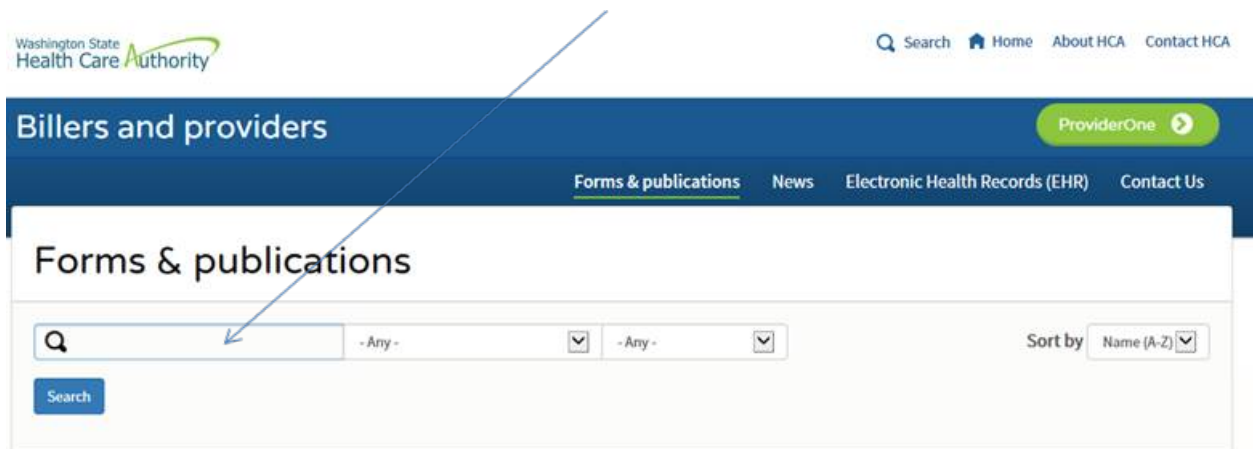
Washington State
Health Care Authority

Search Home About HCA Contact HCA

Billers and providers

ProviderOne

Forms & publications News Electronic Health Records (EHR) Contact Us

Forms & publications

- Any -

- Any -

Sort by Name (A-Z)

Search